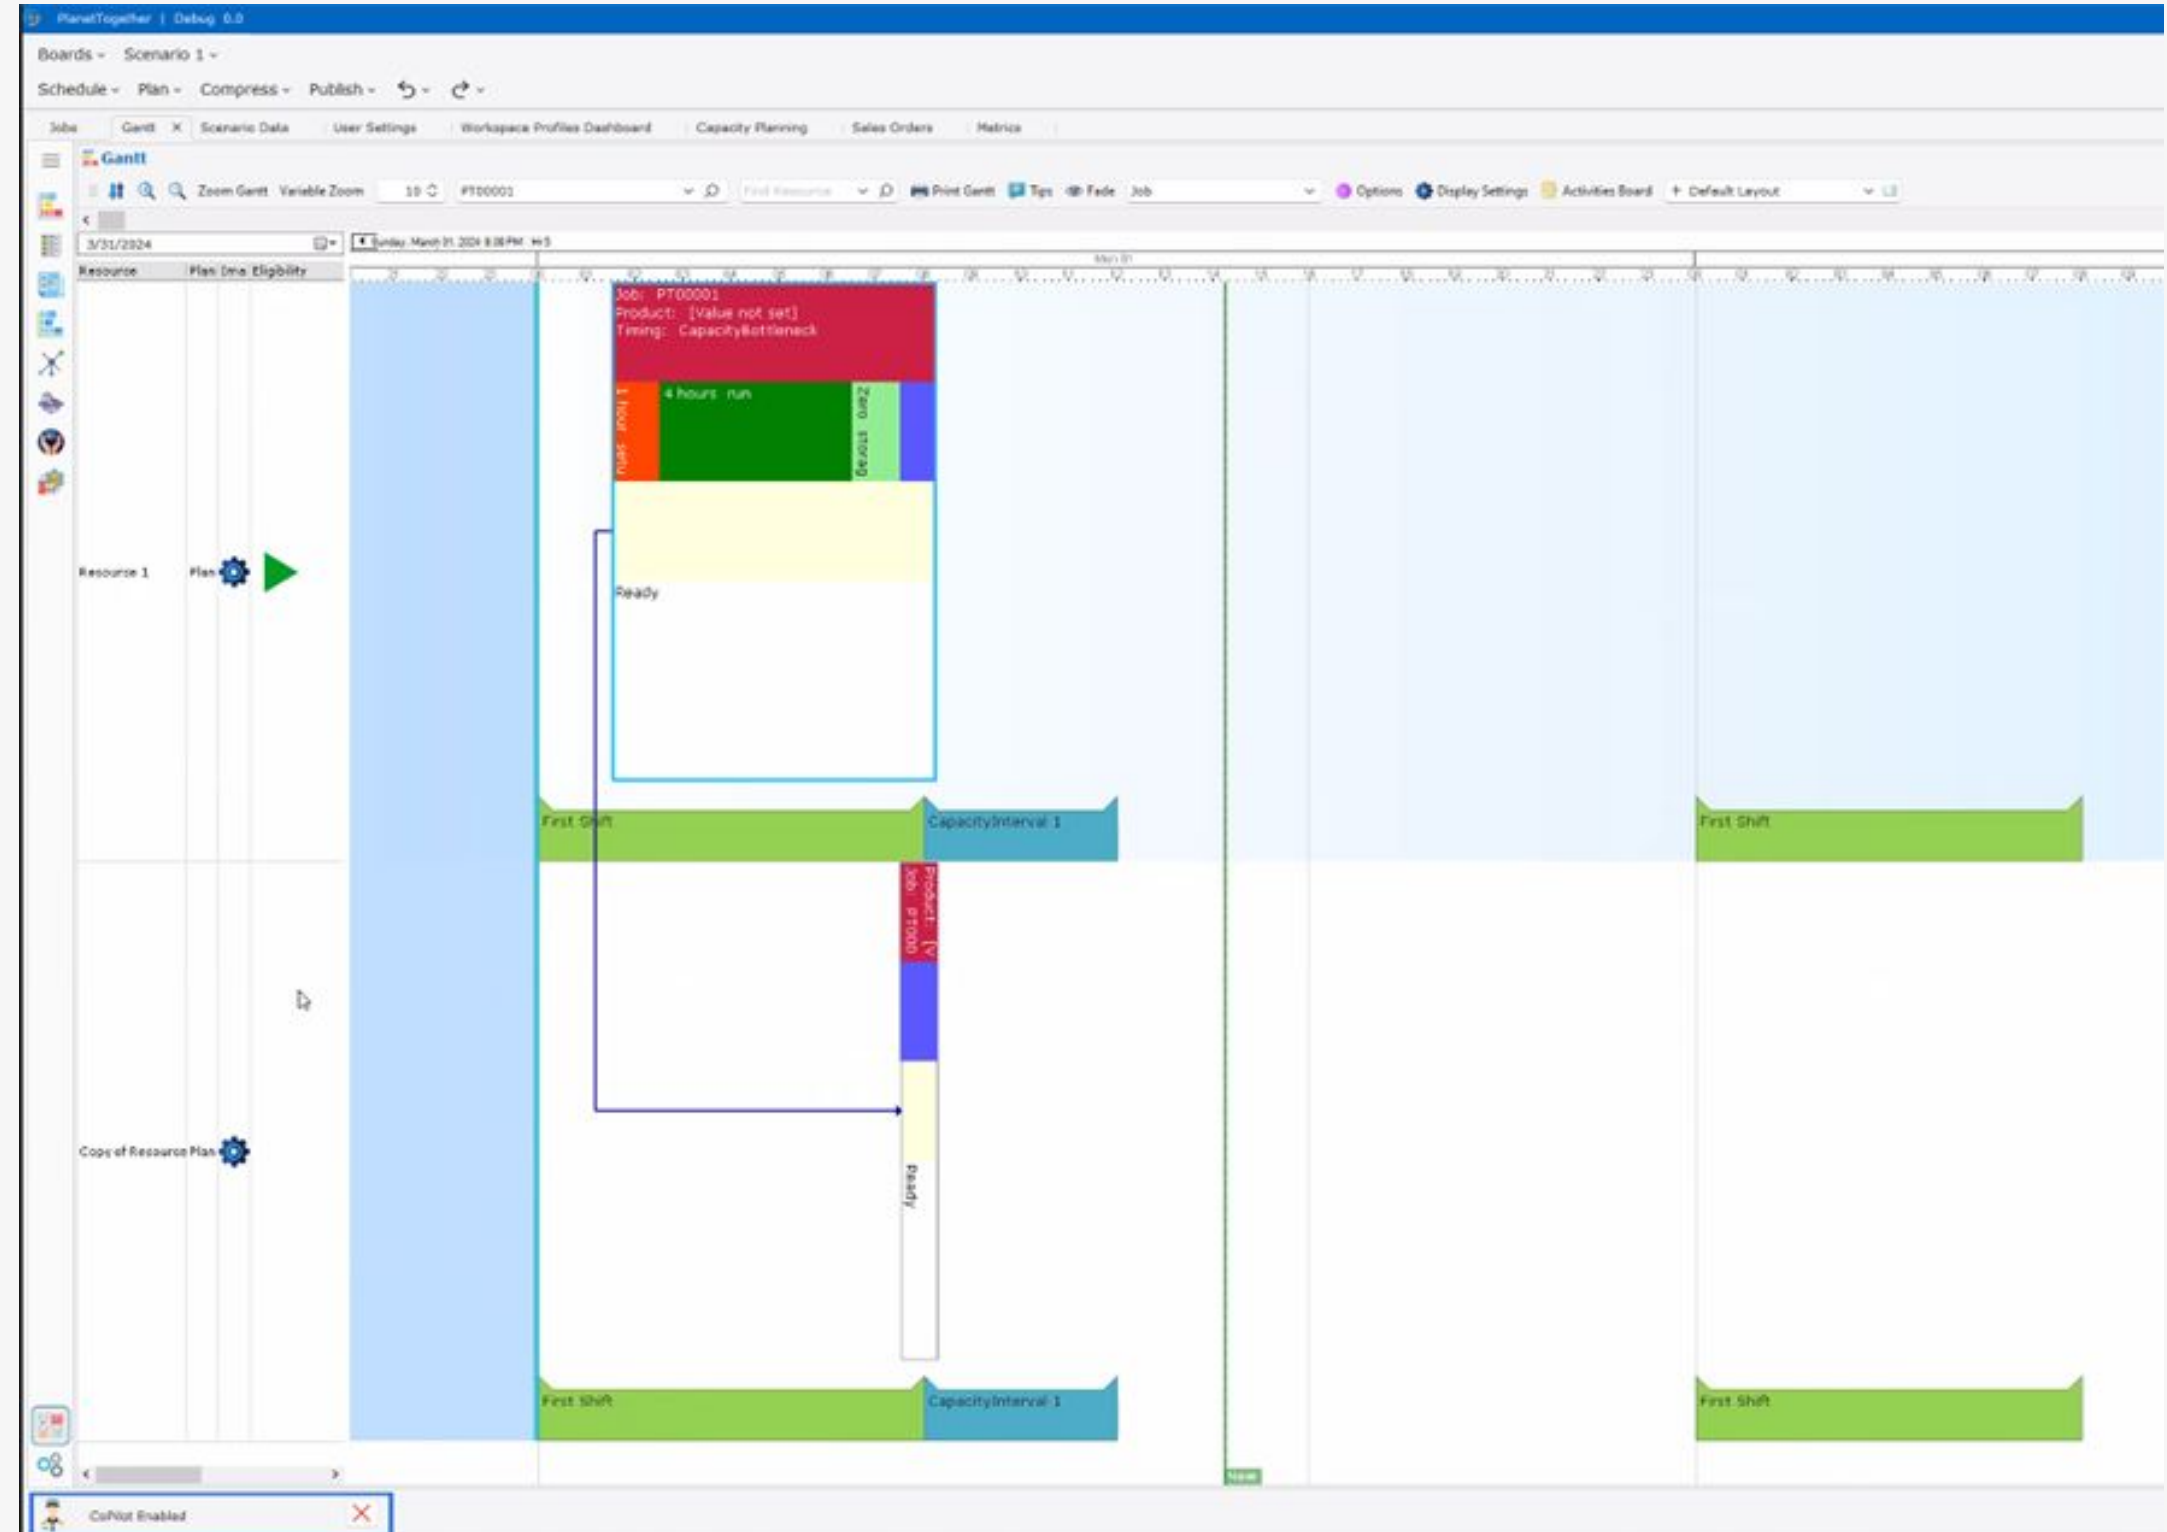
PlanetTogether | Debug 0.0

Boards Scenario 1

Schedule Plan Compress Publish

Jobs Gantt Scenario Data User Settings Workspace Profiles Dashboard Capacity Planning Sales Orders Metrics

Gantt

Zoom Gantt Variable Zoom 10 PT00001 Find Resource Print Gantt Tips Fade Job Options Display Settings Activities Board Default Layout

3/31/2024

Sunday, March 31, 2024 8:38 PM

Resource Plan Ima Eligibility

Job: PT00001
Product: [Value not set]
Timing: CapacityBottleneck

1 hour setu

4 hours run

Zero storag

Ready

Resource 1 Plan

First Shift

CapacityInterval 1

First Shift

Job: PT000

Product: [V

Ready

Copy of Resource Plan

First Shift

CapacityInterval 1

First Shift

Now

CoPilot Enabled